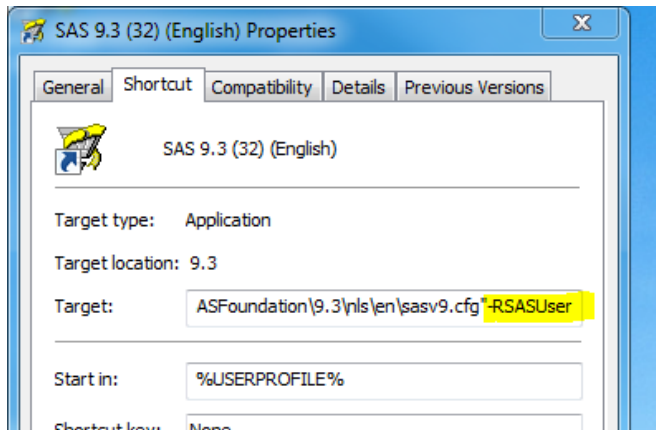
SAS 9.3 (32) (English) Properties

X

General | Shortcut | Compatibility | Details | Previous Versions

SAS 9.3 (32) (English)

Target type: Application

Target location: 9.3

Target: ASFoundation\9.3\nls\en\sasv9.cfg"-RSASUser

Start in: %USERPROFILE%

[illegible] None